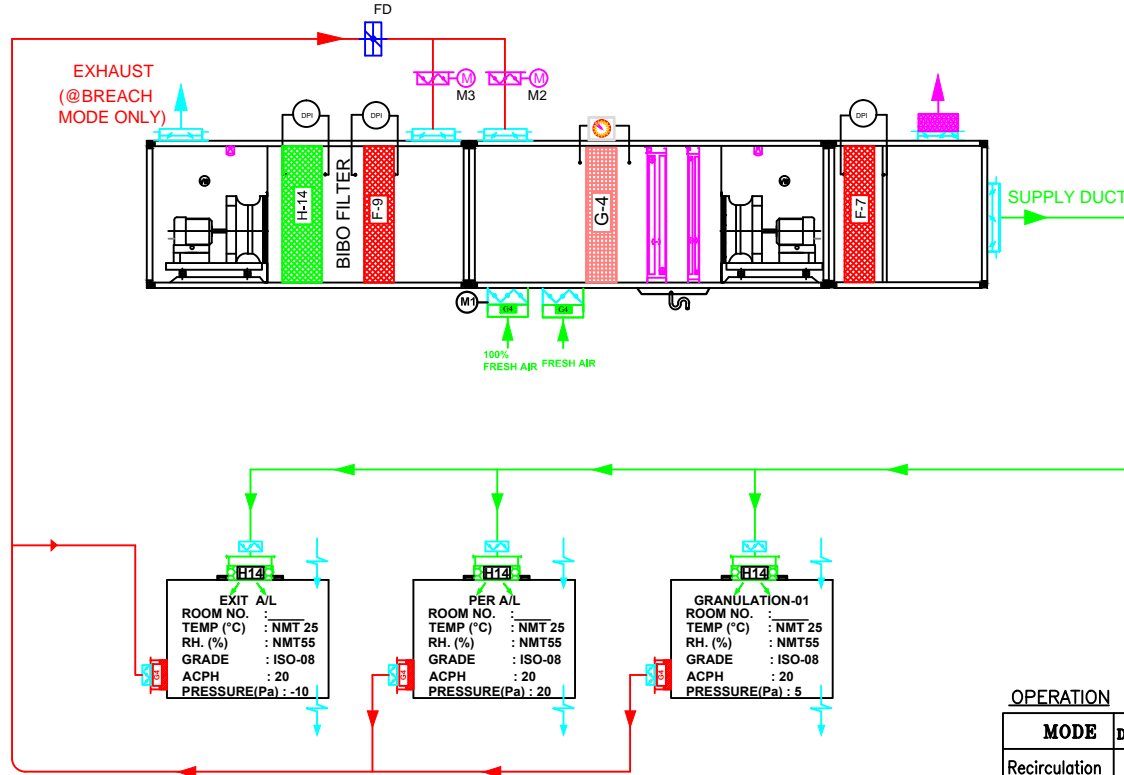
FD

EXHAUST
(@BREACH
MODE ONLY)

M3
M2

DPI
DPI
DPI

H-14
BIBO FILTER
F-9
G-4
F-7

SUPPLY DUCT

M1
G4
G4
100%
FRESH AIR
FRESH AIR

H14
EXIT A/L
ROOM NO. : _____
TEMP (°C) : NMT 25
RH. (%) : NMT55
GRADE : ISO-08
ACPH : 20
PRESSURE(Pa) : -10
G4

H14
PER A/L
ROOM NO. : _____
TEMP (°C) : NMT 25
RH. (%) : NMT55
GRADE : ISO-08
ACPH : 20
PRESSURE(Pa) : 20
G4

H14
GRANULATION-01
ROOM NO. : _____
TEMP (°C) : NMT 25
RH. (%) : NMT55
GRADE : ISO-08
ACPH : 20
PRESSURE(Pa) : 5
G4

OPERATION

| MODE | D |
|---|---|
| Recirculation | |